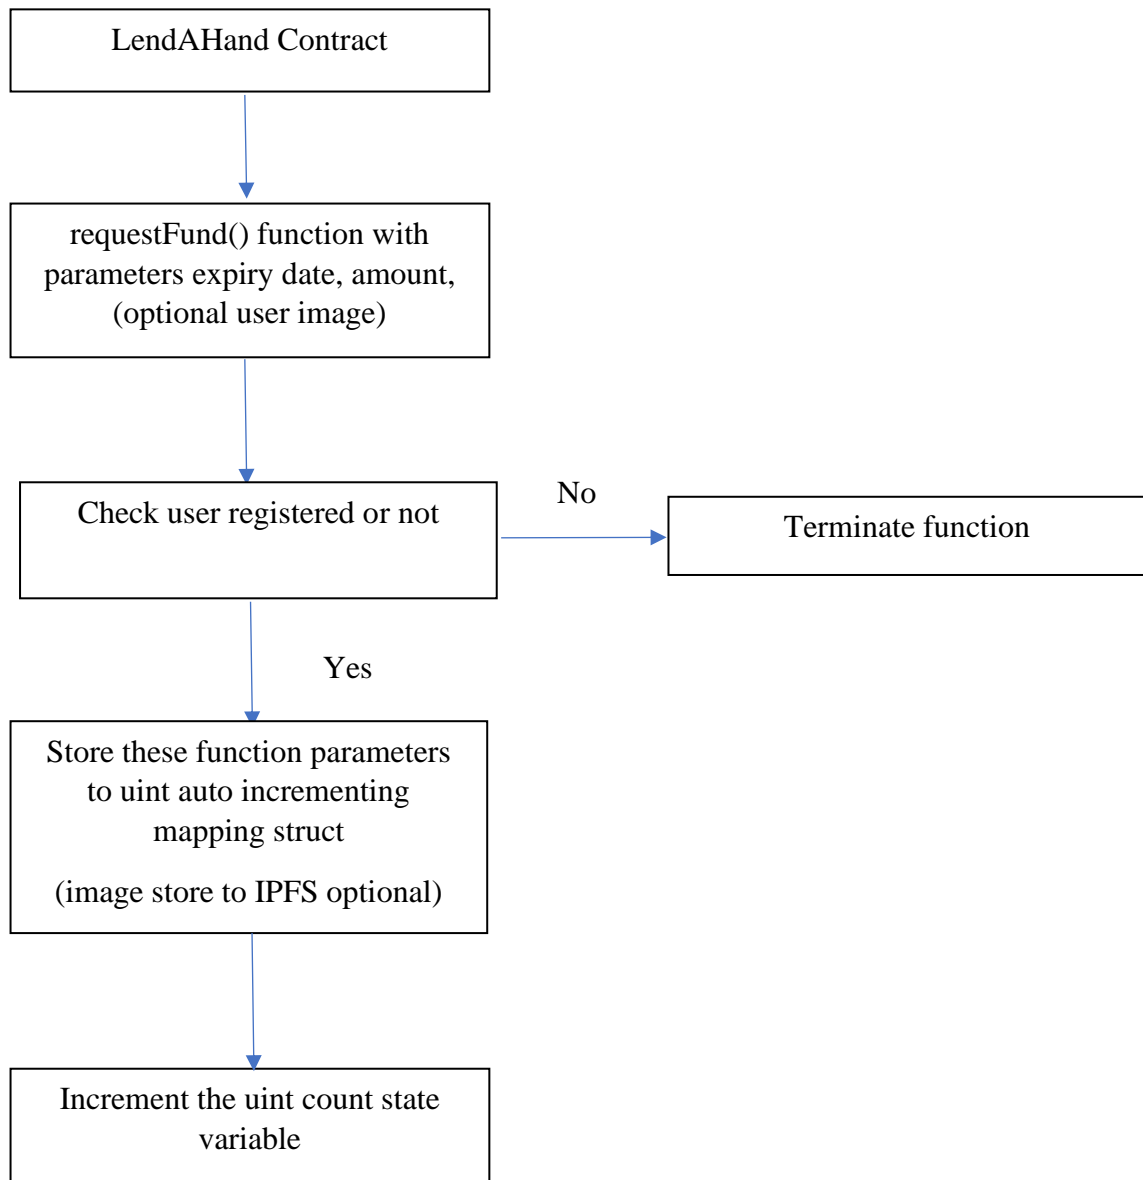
LendAHand Contract

requestFund() function with parameters expiry date, amount, (optional user image)

Check user registered or not

No

Terminate function

Yes

Store these function parameters to uint auto incrementing mapping struct

(image store to IPFS optional)

Increment the uint count state variable